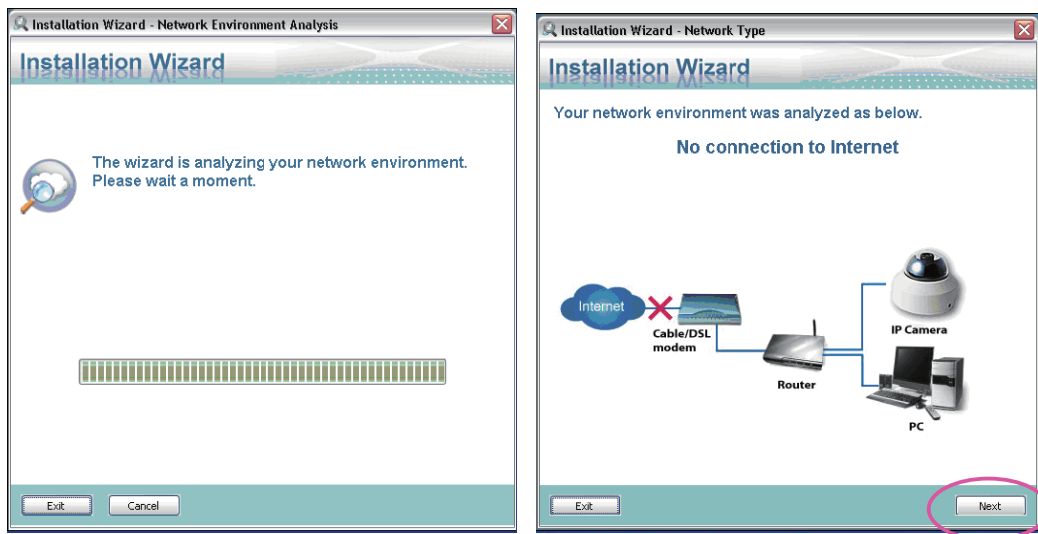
Installation Wizard - Network Environment Analysis

Installation Wizard

The wizard is analyzing your network environment. Please wait a moment.

Exit
Cancel

Installation Wizard - Network Type

Installation Wizard

Your network environment was analyzed as below.

No connection to Internet

Internet
Cable/DSL modem
Router
IP Camera
PC

Exit
Next